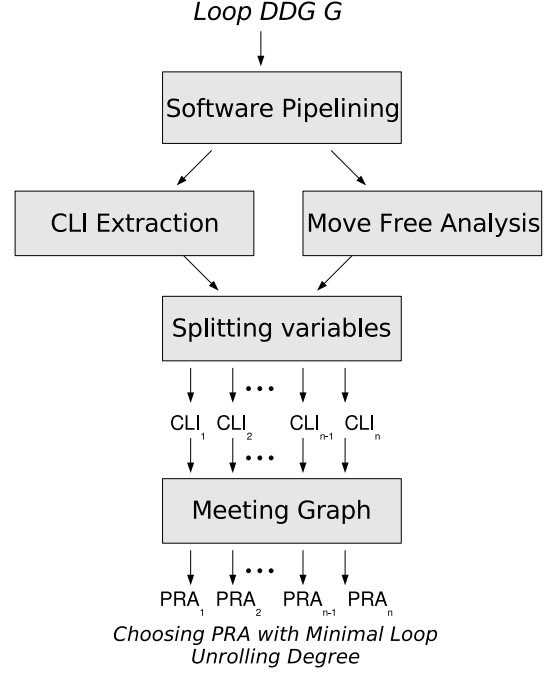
Loop DDG G

Software Pipelining

CLI Extraction

Move Free Analysis

Splitting variables

...

$CLI_1$ $CLI_2$ ... $CLI_{n-1}$ $CLI_n$

...

Meeting Graph

...

$PRA_1$ $PRA_2$ ... $PRA_{n-1}$ $PRA_n$

Choosing PRA with Minimal Loop Unrolling Degree